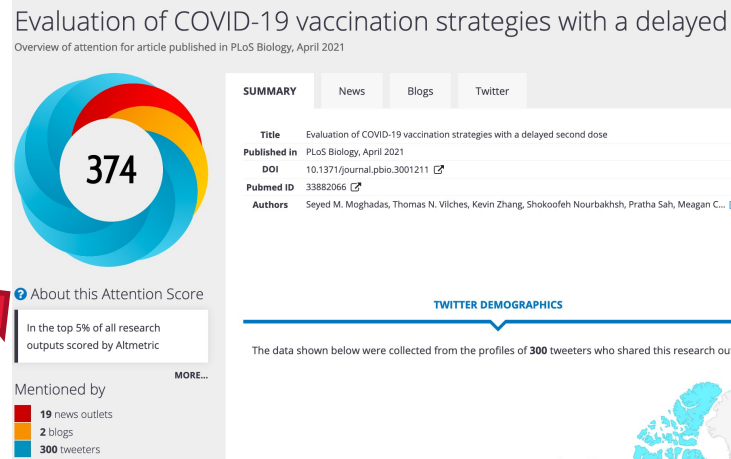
Evaluation of COVID-19 vaccination strategies with a delayed

Overview of attention for article published in PLoS Biology, April 2021

374

About this Attention Score

In the top 5% of all research outputs scored by Altmetric

MORE...

Mentioned by

19 news outlets
2 blogs
300 tweeters

SUMMARY | News | Blogs | Twitter

| | |
|---|---|
| Title | Evaluation of COVID-19 vaccination strategies with a delayed second dose |
| Published in | PLoS Biology, April 2021 |
| DOI | 10.1371/journal.pbio.3001211 |
| Pubmed ID | 33882066 |
| Authors | Seyed M. Moghadas, Thomas N. Vilches, Kevin Zhang, Shokoofeh Nourbakhsh, Pratha Sah, Meagan C... |

TWITTER DEMOGRAPHICS

The data shown below were collected from the profiles of 300 tweeters who shared this research ou